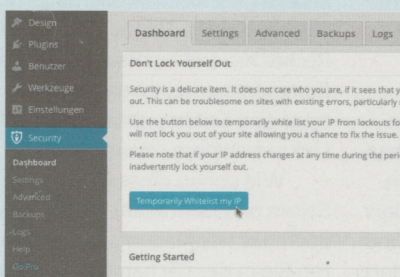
Design
Plugins
Benutzer
Werkzeuge
Einstellungen
Security
Dashboard
Settings
Advanced
Backups
Logs
Help
Go Pro

Dashboard
Settings
Advanced
Backups
Logs

Don't Lock Yourself Out

Security is a delicate item. It does not care who you are, if it sees that y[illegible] out. This can be troublesome on sites with existing errors, particularly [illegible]

Use the button below to temporarily white list your IP from lockouts fo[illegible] will not lock you out of your site allowing you a chance to fix the issue.

Please note that if your IP address changes at any time during the peri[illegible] inadvertently lock yourself out.

Temporarily Whitelist my IP

Getting Started